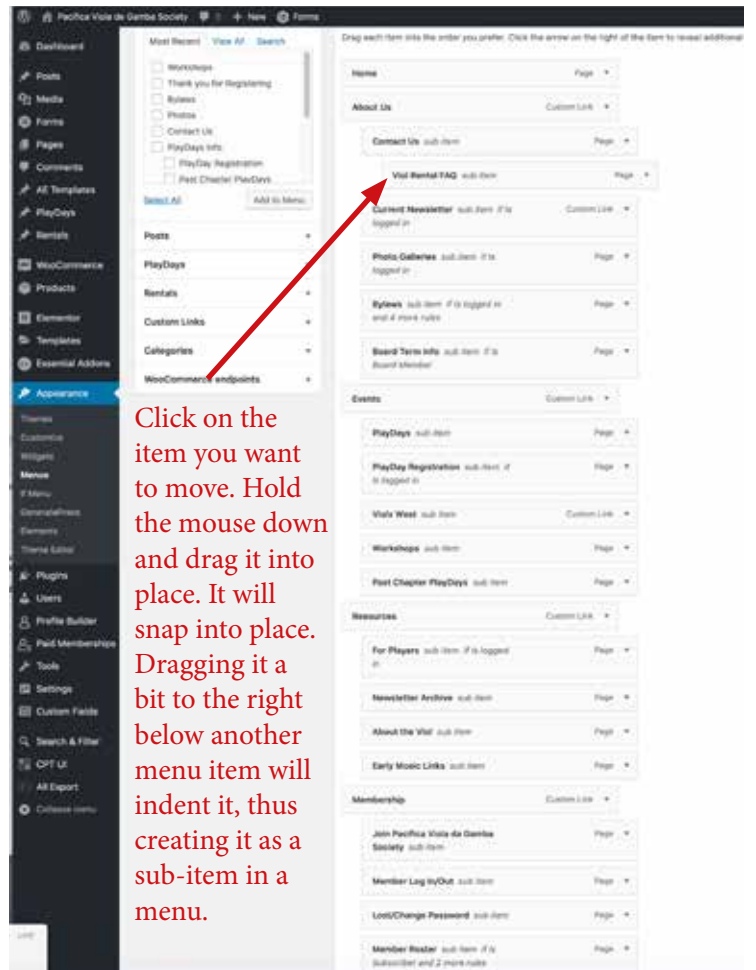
Pacifica Viola de Gamba Society + New Forms

Dashboard
Posts
Media
Forms
Pages
Comments
All Templates
PlayDays
Rentals
WooCommerce
Products
Elementor
Templates
Essential Addons
Appearance
Themes
Customize
Widgets
Menus
Menu
GeneratePress
Elements
Theme Editor
Plugins
Users
Profile Builder
Paid Memberships
Tools
Settings
Custom Fields
Search & Filter
CPT UI
All Export
Collapse menu

Most Recent View All Search
Workshops
Thank you for Registering
Bylaws
Photos
Contact Us
PlayDays Info
PlayDay Registration
Post Chapter PlayDays
Select All Add to Menu
Posts
PlayDays
Rentals
Custom Links
Categories
WooCommerce endpoints

Click on the item you want to move. Hold the mouse down and drag it into place. It will snap into place. Dragging it a bit to the right below another menu item will indent it, thus creating it as a sub-item in a menu.

Drag each item into the order you prefer. Click the arrow on the right of the item to reveal additional

Home Page
About Us Custom Link
Contact Us sub item Page
Viol Rental FAQ sub item Page
Current Newsletter sub item If is logged in Custom Link
Photo Galleries sub item If is logged in Page
Bylaws sub item If is logged in and 4 more rules Page
Board Term Info sub item If is Board Member Page
Events Custom Link
PlayDays sub item Page
PlayDay Registration sub item If is logged in Page
Viols West sub item Custom Link
Workshops sub item Page
Post Chapter PlayDays sub item Page
Resources Custom Link
For Players sub item If is logged in Page
Newsletter Archive sub item Page
About the Viol sub item Page
Early Music Links sub item Page
Membership Custom Link
Join Pacifica Viola da Gamba Society sub item Page
Member Log In/Out sub item Page
Lost/Change Password sub item Page
Member Roster sub item If is subscriber and 2 more rules Page